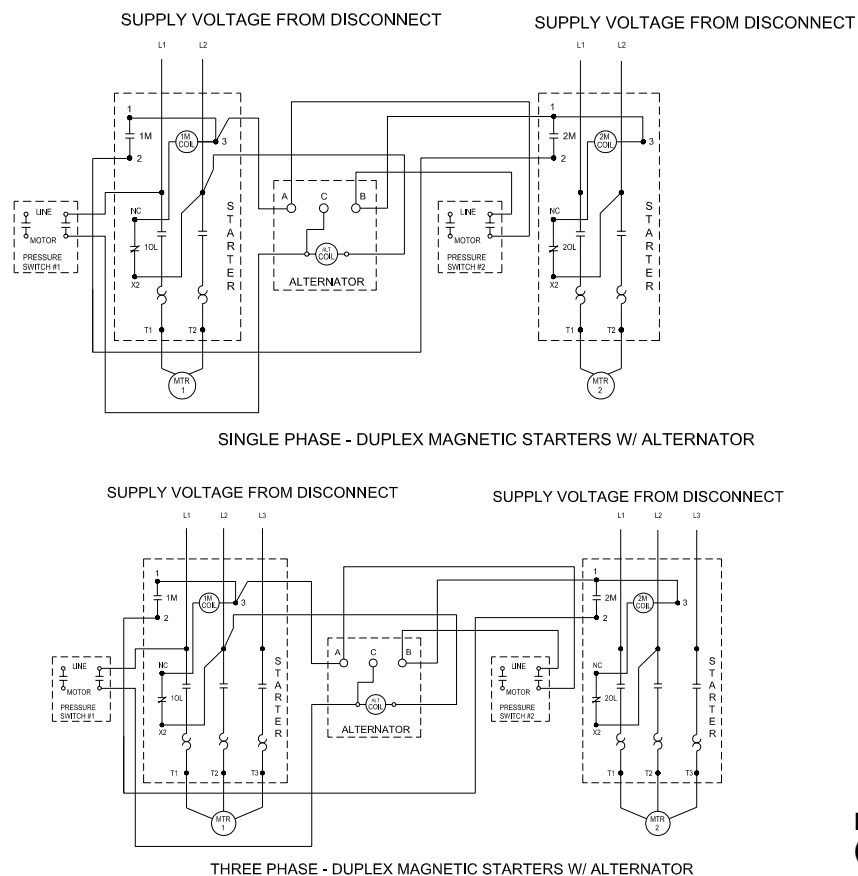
SUPPLY VOLTAGE FROM DISCONNECT

L1 L2

1
1M
1M COIL
3
2
LINE
MOTOR
PRESSURE SWITCH #1
NC
1OL
X2
STARTER
T1 T2
MTR 1

A C B
ALT COIL
ALTERNATOR

SUPPLY VOLTAGE FROM DISCONNECT

L1 L2

1
2M
2M COIL
3
2
LINE
MOTOR
PRESSURE SWITCH #2
NC
2OL
X2
STARTER
T1 T2
MTR 2

SINGLE PHASE - DUPLEX MAGNETIC STARTERS W/ ALTERNATOR

SUPPLY VOLTAGE FROM DISCONNECT

L1 L2 L3

1
1M
1M COIL
3
2
LINE
MOTOR
PRESSURE SWITCH #1
NC
1OL
X2
STARTER
T1 T2 T3
MTR 1

A C B
ALT COIL
ALTERNATOR

SUPPLY VOLTAGE FROM DISCONNECT

L1 L2 L3

1
2M
2M COIL
3
2
LINE
MOTOR
PRESSURE SWITCH #2
NC
2OL
X2
STARTER
T1 T2 T3
MTR 2

THREE PHASE - DUPLEX MAGNETIC STARTERS W/ ALTERNATOR